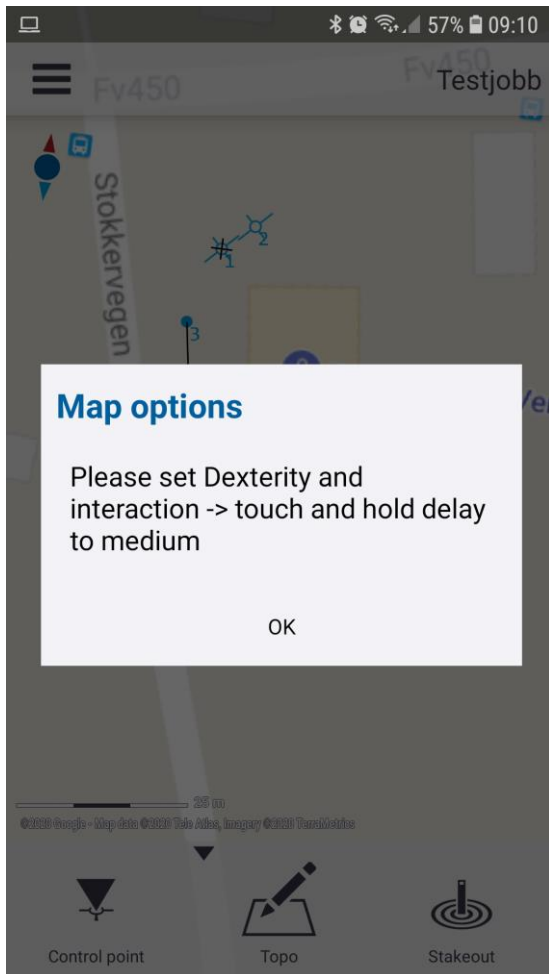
57% 09:10

Fv450

Fv450

Testjobb

Stokkervegen

1

2

3

Map options

Please set Dexterity and interaction -> touch and hold delay to medium

OK

25 m

©2020 Google - Map data ©2020 Tele Atlas, Imagery ©2020 TerraMetrics

Control point

Topo

Stakeout